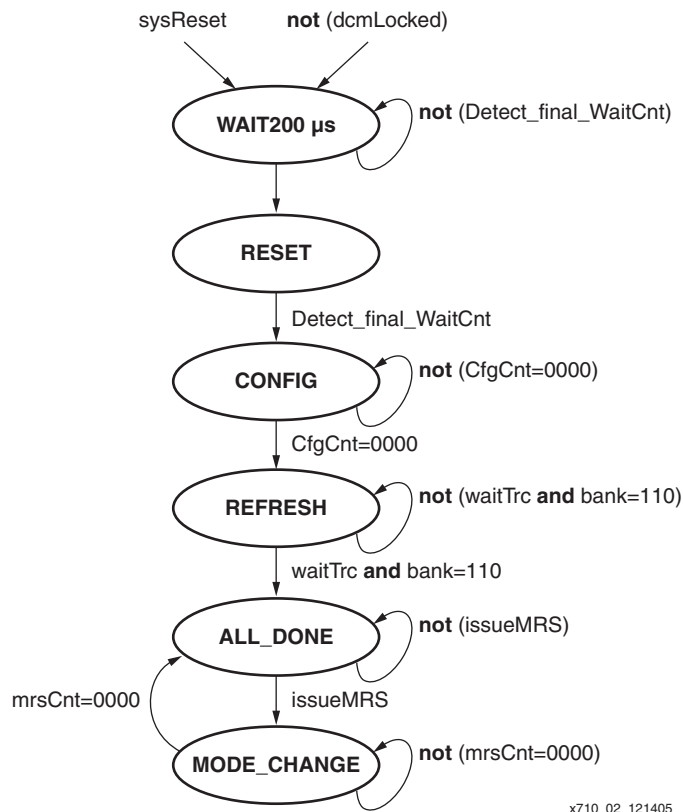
sysReset
not (dcmLocked)
WAIT200 µs
not (Detect_final_WaitCnt)
RESET
Detect_final_WaitCnt
CONFIG
not (CfgCnt=0000)
CfgCnt=0000
REFRESH
not (waitTrc and bank=110)
waitTrc and bank=110
ALL_DONE
not (issueMRS)
mrsCnt=0000
issueMRS
MODE_CHANGE
not (mrsCnt=0000)
x710_02_121405